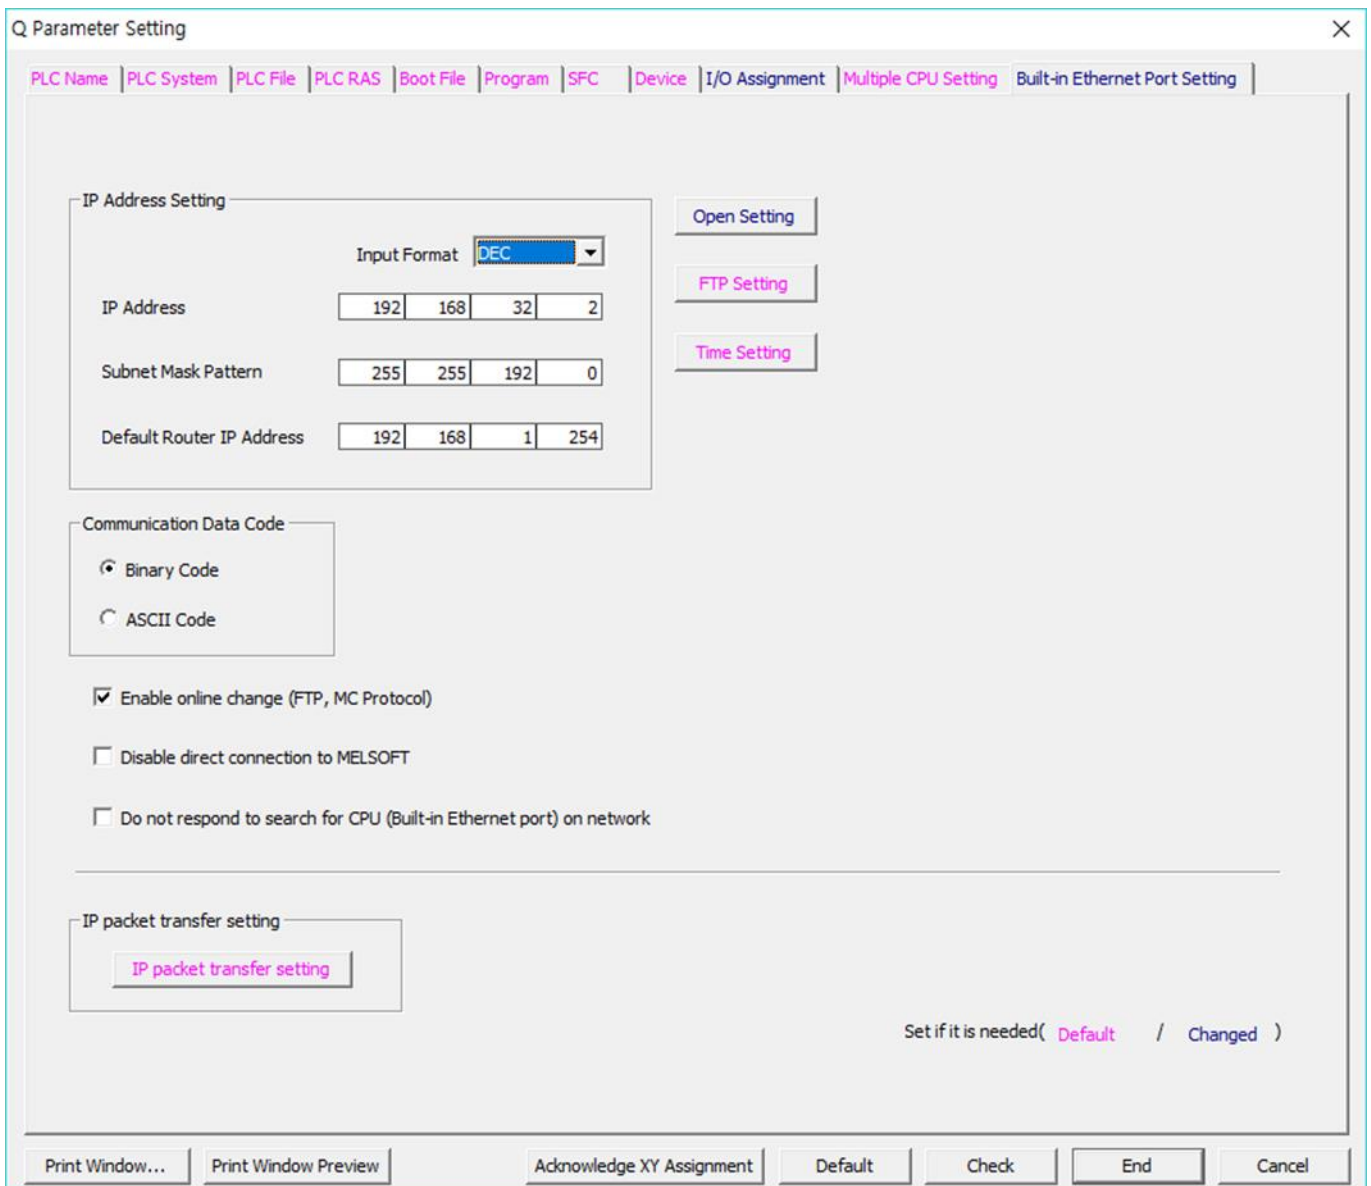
Q Parameter Setting

PLC Name | PLC System | PLC File | PLC RAS | Boot File | Program | SFC | Device | I/O Assignment | Multiple CPU Setting | Built-in Ethernet Port Setting

IP Address Setting

Input Format DEC

IP Address 192 168 32 2

Subnet Mask Pattern 255 255 192 0

Default Router IP Address 192 168 1 254

Open Setting

FTP Setting

Time Setting

Communication Data Code

Binary Code

ASCII Code

Enable online change (FTP, MC Protocol)

Disable direct connection to MELSOFT

Do not respond to search for CPU (Built-in Ethernet port) on network

IP packet transfer setting

IP packet transfer setting

Set if it is needed( Default / Changed )

Print Window... Print Window Preview Acknowledge XY Assignment Default Check End Cancel